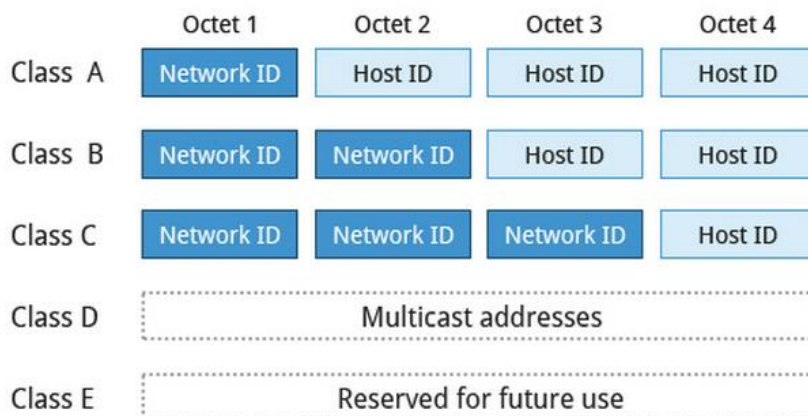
| | Octet 1 | Octet 2 | Octet 3 | Octet 4 |
|---|---|---|---|---|
| Class A | Network ID | Host ID | Host ID | Host ID |
| Class B | Network ID | Network ID | Host ID | Host ID |
| Class C | Network ID | Network ID | Network ID | Host ID |
| Class D | Multicast addresses | | | |
| Class E | Reserved for future use | | | |